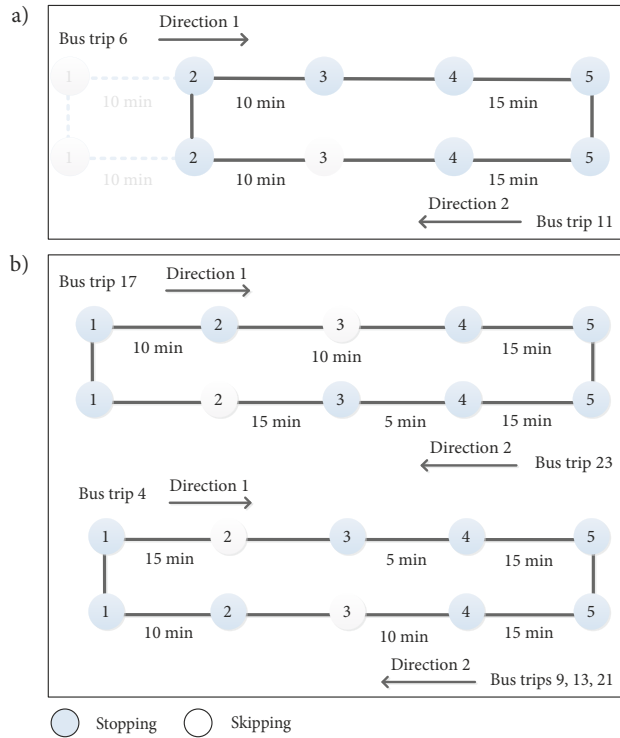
a)

Bus trip 6 Direction 1

1 2 3 4 5

10 min 10 min 15 min

1 2 3 4 5

10 min 10 min 15 min

Direction 2 Bus trip 11

b)

Bus trip 17 Direction 1

1 2 3 4 5

10 min 10 min 15 min

1 2 3 4 5

15 min 5 min 15 min

Direction 2 Bus trip 23

Bus trip 4 Direction 1

1 2 3 4 5

15 min 5 min 15 min

1 2 3 4 5

10 min 10 min 15 min

Direction 2 Bus trips 9, 13, 21

Stopping Skipping